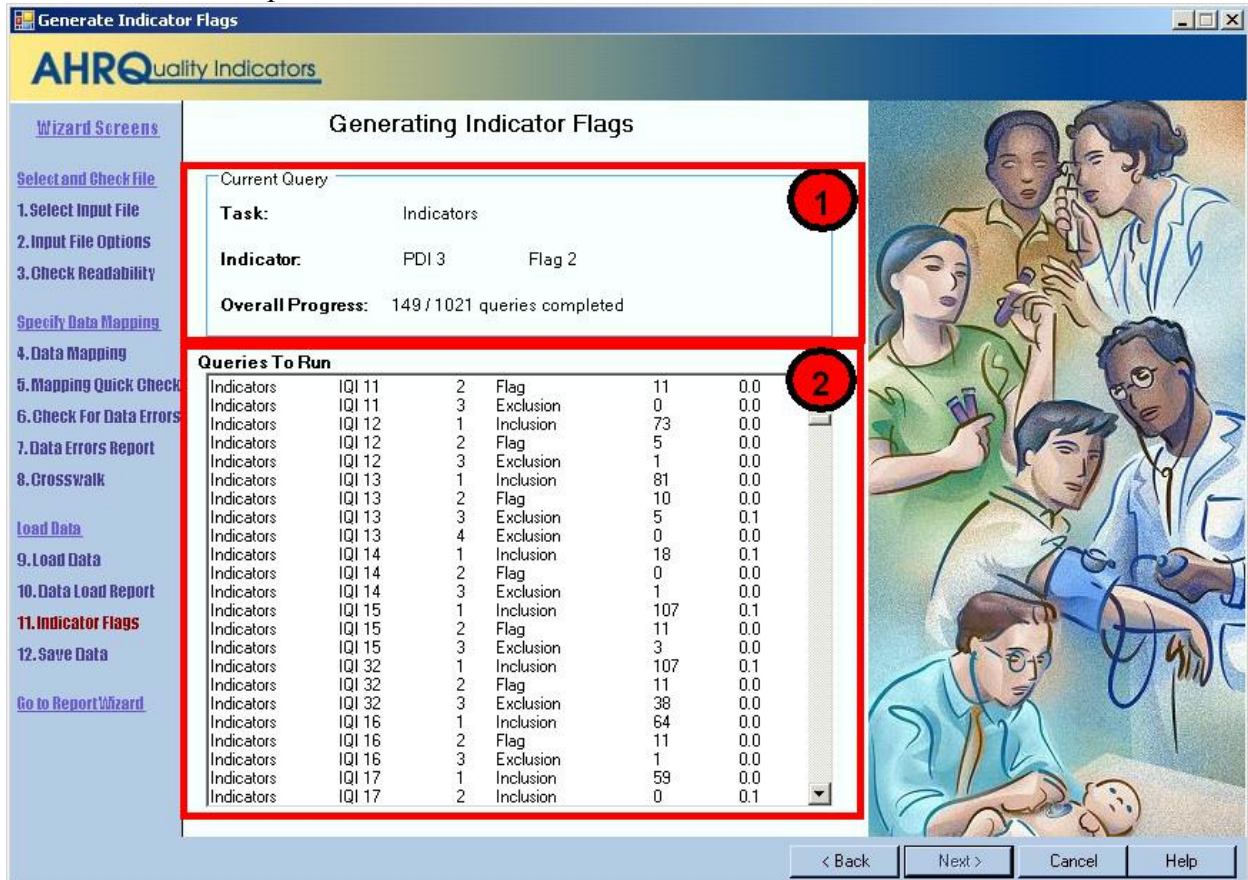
Generate Indicator Flags

AHRQuality Indicators

Wizard Screens

Select and Check File
1. Select Input File
2. Input File Options
3. Check Readability

Specify Data Mapping
4. Data Mapping
5. Mapping Quick Check
6. Check For Data Errors
7. Data Errors Report
8. Crosswalk

Load Data
9. Load Data
10. Data Load Report
11. Indicator Flags
12. Save Data

Go to Report Wizard

Generating Indicator Flags

Current Query

1

Task: Indicators

Indicator: PDI 3 Flag 2

Overall Progress: 149 / 1021 queries completed

Queries To Run

2

| | | | | | |
|---|---|---|---|---|---|
| Indicators | IQI 11 | 2 | Flag | 11 | 0.0 |
| Indicators | IQI 11 | 3 | Exclusion | 0 | 0.0 |
| Indicators | IQI 12 | 1 | Inclusion | 73 | 0.0 |
| Indicators | IQI 12 | 2 | Flag | 5 | 0.0 |
| Indicators | IQI 12 | 3 | Exclusion | 1 | 0.0 |
| Indicators | IQI 13 | 1 | Inclusion | 81 | 0.0 |
| Indicators | IQI 13 | 2 | Flag | 10 | 0.0 |
| Indicators | IQI 13 | 3 | Exclusion | 5 | 0.1 |
| Indicators | IQI 13 | 4 | Exclusion | 0 | 0.0 |
| Indicators | IQI 14 | 1 | Inclusion | 18 | 0.1 |
| Indicators | IQI 14 | 2 | Flag | 0 | 0.0 |
| Indicators | IQI 14 | 3 | Exclusion | 1 | 0.0 |
| Indicators | IQI 15 | 1 | Inclusion | 107 | 0.1 |
| Indicators | IQI 15 | 2 | Flag | 11 | 0.0 |
| Indicators | IQI 15 | 3 | Exclusion | 3 | 0.0 |
| Indicators | IQI 32 | 1 | Inclusion | 107 | 0.1 |
| Indicators | IQI 32 | 2 | Flag | 11 | 0.0 |
| Indicators | IQI 32 | 3 | Exclusion | 38 | 0.0 |
| Indicators | IQI 16 | 1 | Inclusion | 64 | 0.0 |
| Indicators | IQI 16 | 2 | Flag | 11 | 0.0 |
| Indicators | IQI 16 | 3 | Exclusion | 1 | 0.0 |
| Indicators | IQI 17 | 1 | Inclusion | 59 | 0.0 |
| Indicators | IQI 17 | 2 | Inclusion | 0 | 0.1 |

< Back Next > Cancel Help